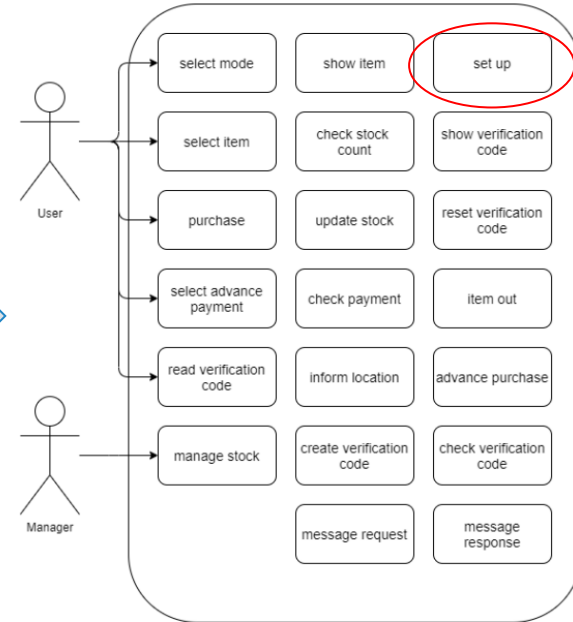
User

Manager

select mode

show item

set up

select item

check stock count

show verification code

purchase

update stock

reset verification code

select advance payment

check payment

item out

read verification code

inform location

advance purchase

manage stock

create verification code

check verification code

message request

message response